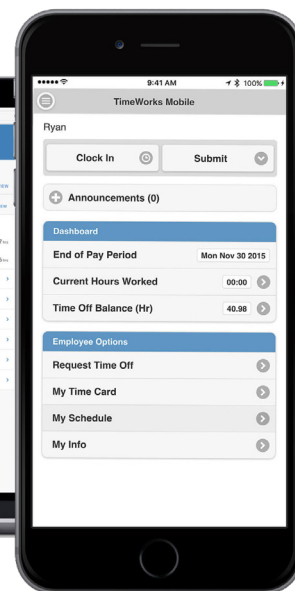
9:41 AM
100%
TimeWorks Mobile
Ryan
Clock In
Submit
Announcements (0)
Dashboard
End of Pay Period
Mon Nov 30 2015
Current Hours Worked
00:00
Time Off Balance (Hr)
40.98
Employee Options
Request Time Off
My Time Card
My Schedule
My Info